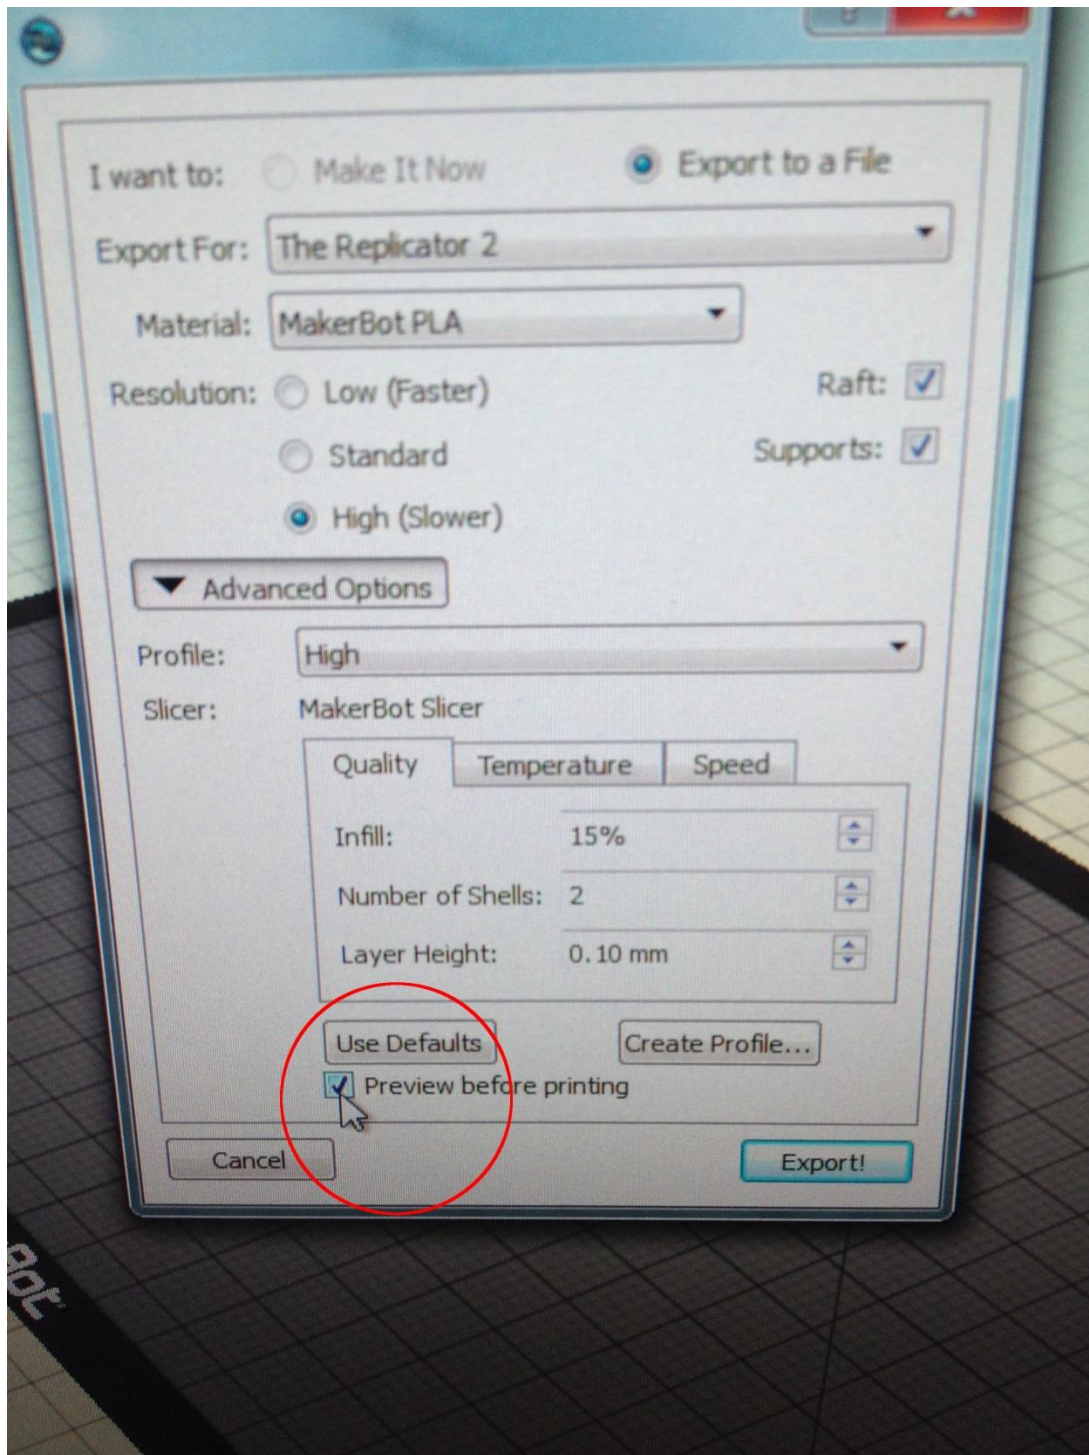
I want to: Make It Now Export to a File

Export For: The Replicator 2

Material: MakerBot PLA

Resolution: Low (Faster)

Raft: ✓

Standard

Supports: ✓

High (Slower)

Advanced Options

Profile: High

Slicer: MakerBot Slicer

Quality Temperature Speed

Infill: 15%

Number of Shells: 2

Layer Height: 0.10 mm

Use Defaults

Create Profile...

✓ Preview before printing

Cancel

Export!

bot